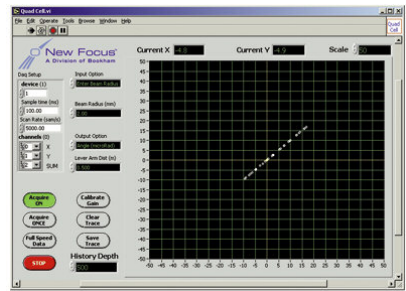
Quad Cell.vi

File Edit Operate Tools Browse Window Help

Quad Cell

New Focus
A Division of Bookham

Current X 4.8

Current Y 4.9

Scale 50

Daq Setup

device (1)

1

Sample time (ms)

100.00

Scan Rate (sam/s)

5000.00

channels (0)

0 X

1 Y

2 SUM

Input Option

Enter Beam Radius

Beam Radius (mm)

1.00

Output Option

Angle (microRad)

Lever Arm Dist (m)

1.000

Acquire ON

Calibrate Gain

Acquire ONCE

Clear Trace

Full Speed Data

Save Trace

STOP

History Depth

500

50
45
40
35
30
25
20
15
10
5
0
-5
-10
-15
-20
-25
-30
-35
-40
-45
-50

-50 -45 -40 -35 -30 -25 -20 -15 -10 -5 0 5 10 15 20 25 30 35 40 45 50